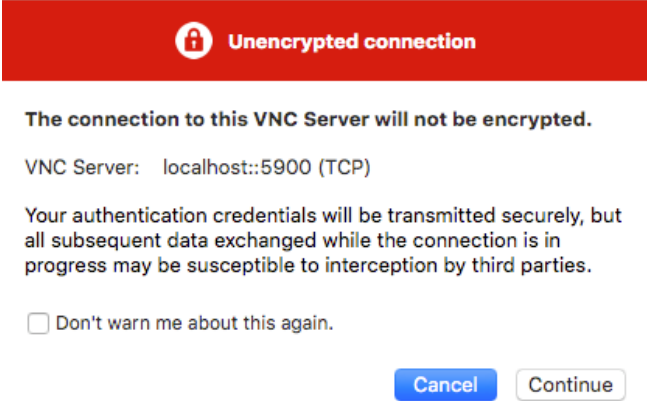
Unencrypted connection

The connection to this VNC Server will not be encrypted.

VNC Server: localhost::5900 (TCP)

Your authentication credentials will be transmitted securely, but all subsequent data exchanged while the connection is in progress may be susceptible to interception by third parties.

Don't warn me about this again.

Cancel

Continue